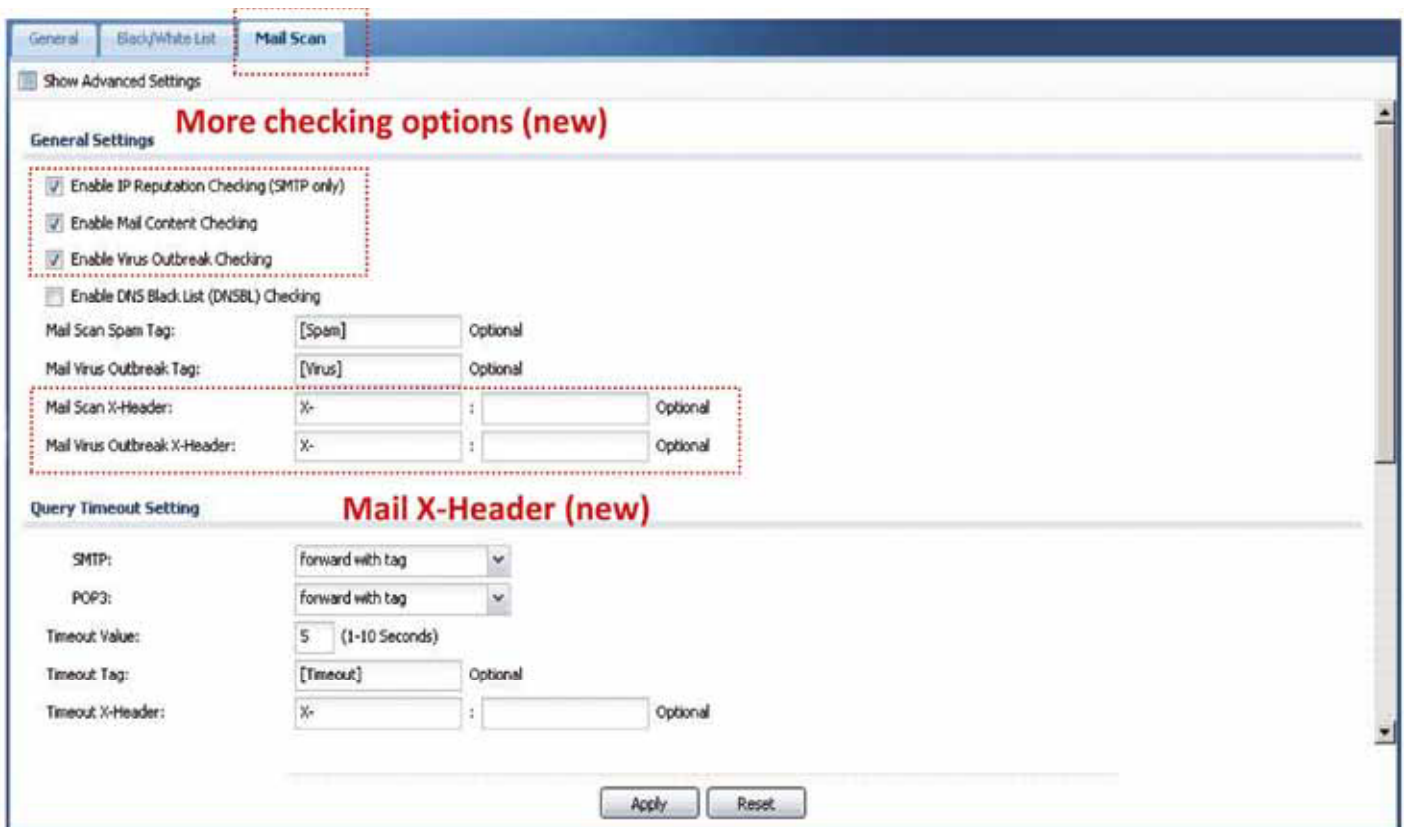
General Black/White List Mail Scan

Show Advanced Settings

General Settings

More checking options (new)

Enable IP Reputation Checking (SMTP only)

Enable Mail Content Checking

Enable Virus Outbreak Checking

Enable DNS Black List (DNSBL) Checking

| | | | |
|---|---|---|---|
| Mail Scan Spam Tag: | [Spam] | Optional | |
| Mail Virus Outbreak Tag: | [Virus] | Optional | |
| Mail Scan X-Header: | X- | : | Optional |
| Mail Virus Outbreak X-Header: | X- | : | Optional |

Query Timeout Setting

Mail X-Header (new)

| | | | |
|---|---|---|---|
| SMTP: | forward with tag | | |
| POP3: | forward with tag | | |
| Timeout Value: | 5 | (1-10 Seconds) | |
| Timeout Tag: | [Timeout] | Optional | |
| Timeout X-Header: | X- | : | Optional |

Apply Reset